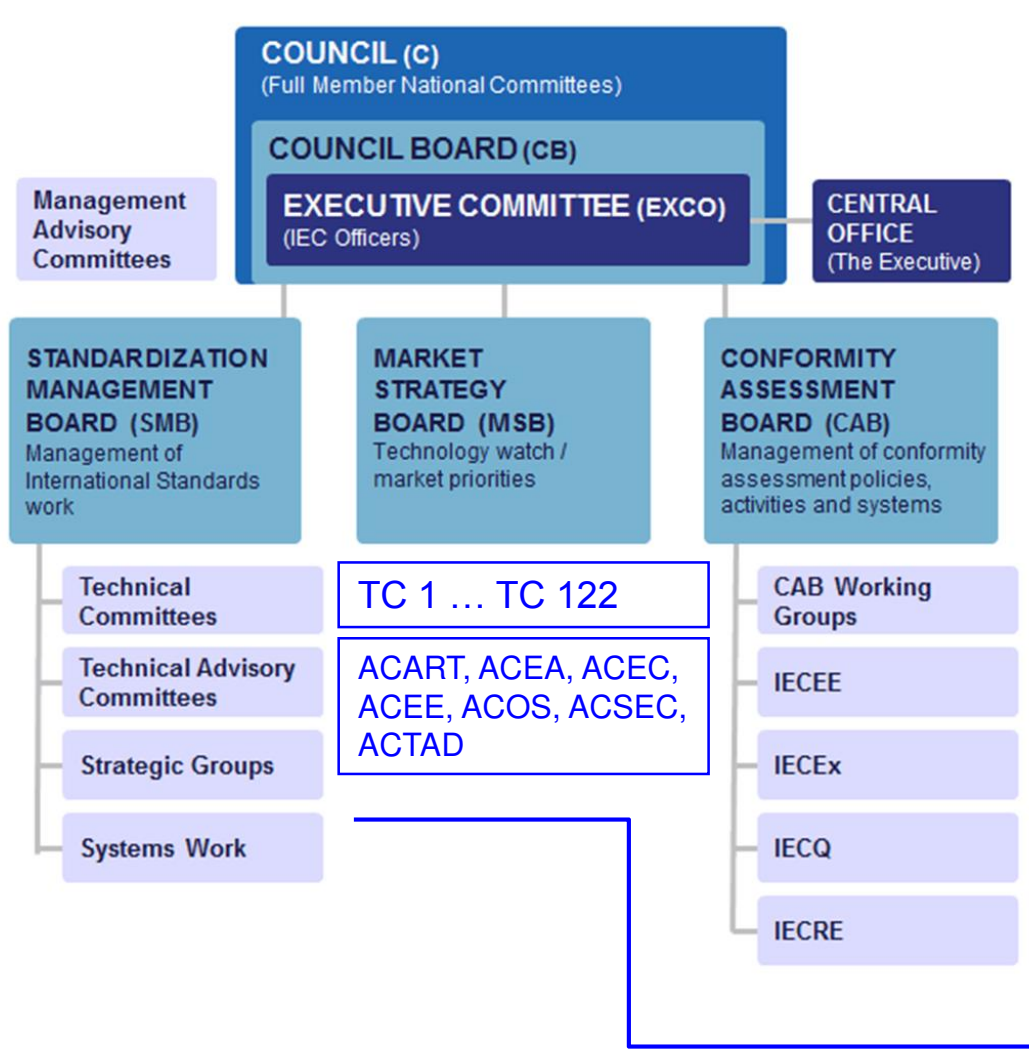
COUNCIL (C)
(Full Member National Committees)

COUNCIL BOARD (CB)

EXECUTIVE COMMITTEE (EXCO)
(IEC Officers)

Management Advisory Committees

CENTRAL OFFICE
(The Executive)

STANDARDIZATION MANAGEMENT BOARD (SMB)
Management of International Standards work

MARKET STRATEGY BOARD (MSB)
Technology watch / market priorities

CONFORMITY ASSESSMENT BOARD (CAB)
Management of conformity assessment policies, activities and systems

Technical Committees

TC 1 … TC 122

Technical Advisory Committees

ACART, ACEA, ACEC, ACEE, ACOS, ACSEC, ACTAD

Strategic Groups

Systems Work

CAB Working Groups

IECEE

IECEx

IECQ

IECRE